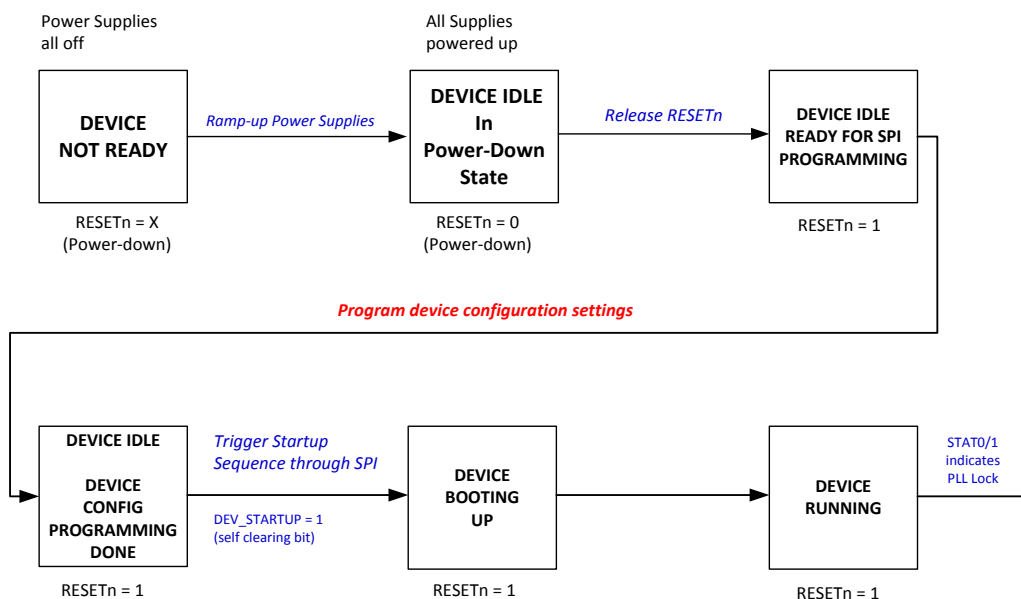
Power Supplies
all off

All Supplies
powered up

DEVICE
NOT READY

Ramp-up Power Supplies

DEVICE IDLE
In
Power-Down
State

Release RESETn

DEVICE IDLE
READY FOR SPI
PROGRAMMING

RESETn = X
(Power-down)

RESETn = 0
(Power-down)

RESETn = 1

Program device configuration settings

DEVICE IDLE

DEVICE
CONFIG
PROGRAMMING
DONE

Trigger Startup
Sequence through SPI

DEV_STARTUP = 1
(self clearing bit)

DEVICE
BOOTING
UP

DEVICE
RUNNING

STAT0/1
indicates
PLL Lock

RESETn = 1

RESETn = 1

RESETn = 1